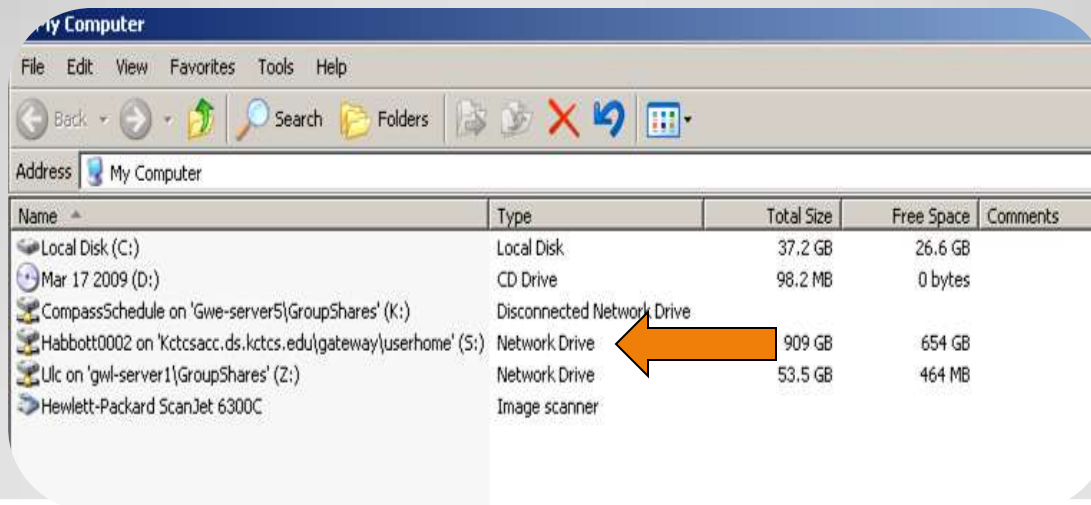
My Computer

File Edit View Favorites Tools Help

Back Search Folders

Address My Computer

| Name | Type | Total Size | Free Space | Comments |
|---|---|---|---|---|
| Local Disk (C:) | Local Disk | 37.2 GB | 26.6 GB | |
| Mar 17 2009 (D:) | CD Drive | 98.2 MB | 0 bytes | |
| CompassSchedule on 'Gwe-server5\GroupShares' (K:) | Disconnected Network Drive | | | |
| Habbott0002 on 'Kctcsacc.ds.kctcs.edu\gateway\userhome' (S:) | Network Drive | 909 GB | 654 GB | |
| Ulc on 'gwl-server1\GroupShares' (Z:) | Network Drive | 53.5 GB | 464 MB | |
| Hewlett-Packard ScanJet 6300C | Image scanner | | | |